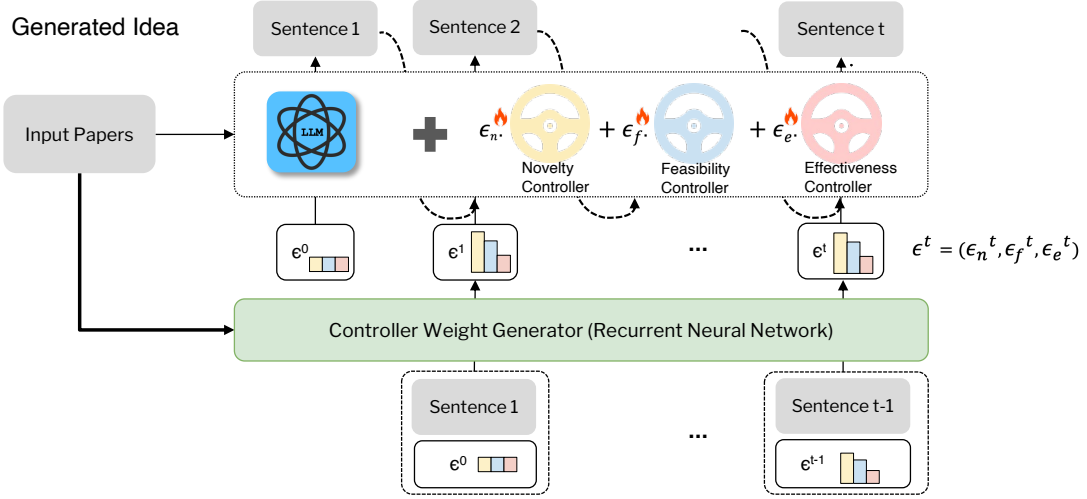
Generated Idea

Sentence 1

Sentence 2

Sentence t

Input Papers

LLM

$\epsilon_n \cdot$ Novelty Controller $+ \epsilon_f \cdot$ Feasibility Controller $+ \epsilon_e \cdot$ Effectiveness Controller

$\epsilon^0$

$\epsilon^1$

...

$\epsilon^t$

$\epsilon^t = (\epsilon_n{}^t, \epsilon_f{}^t, \epsilon_e{}^t)$

Controller Weight Generator (Recurrent Neural Network)

Sentence 1

$\epsilon^0$

...

Sentence t-1

$\epsilon^{t-1}$